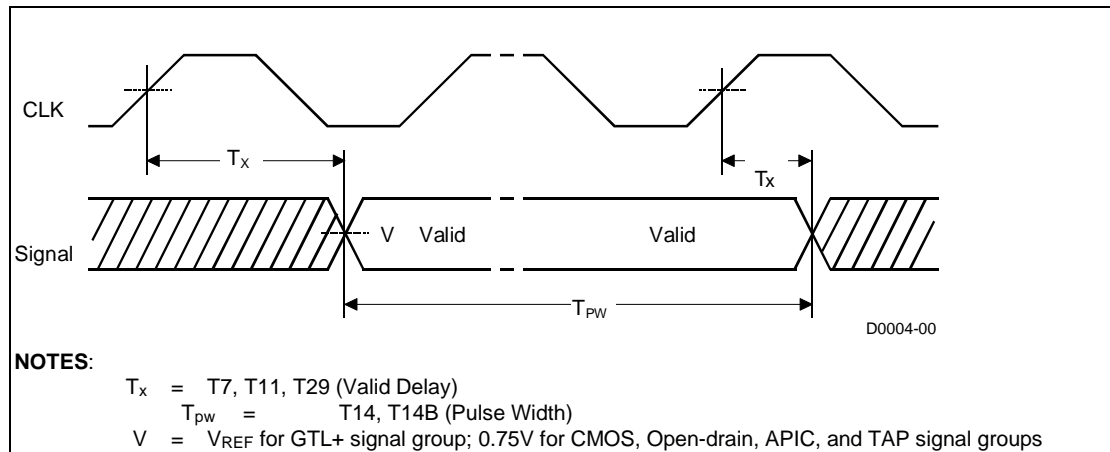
CLK

$T_X$

$T_X$

Signal

V Valid

Valid

$T_{PW}$

D0004-00

**NOTES**:

$T_x$ = T7, T11, T29 (Valid Delay)

$T_{pw}$ = T14, T14B (Pulse Width)

V = $V_{REF}$ for GTL+ signal group; 0.75V for CMOS, Open-drain, APIC, and TAP signal groups